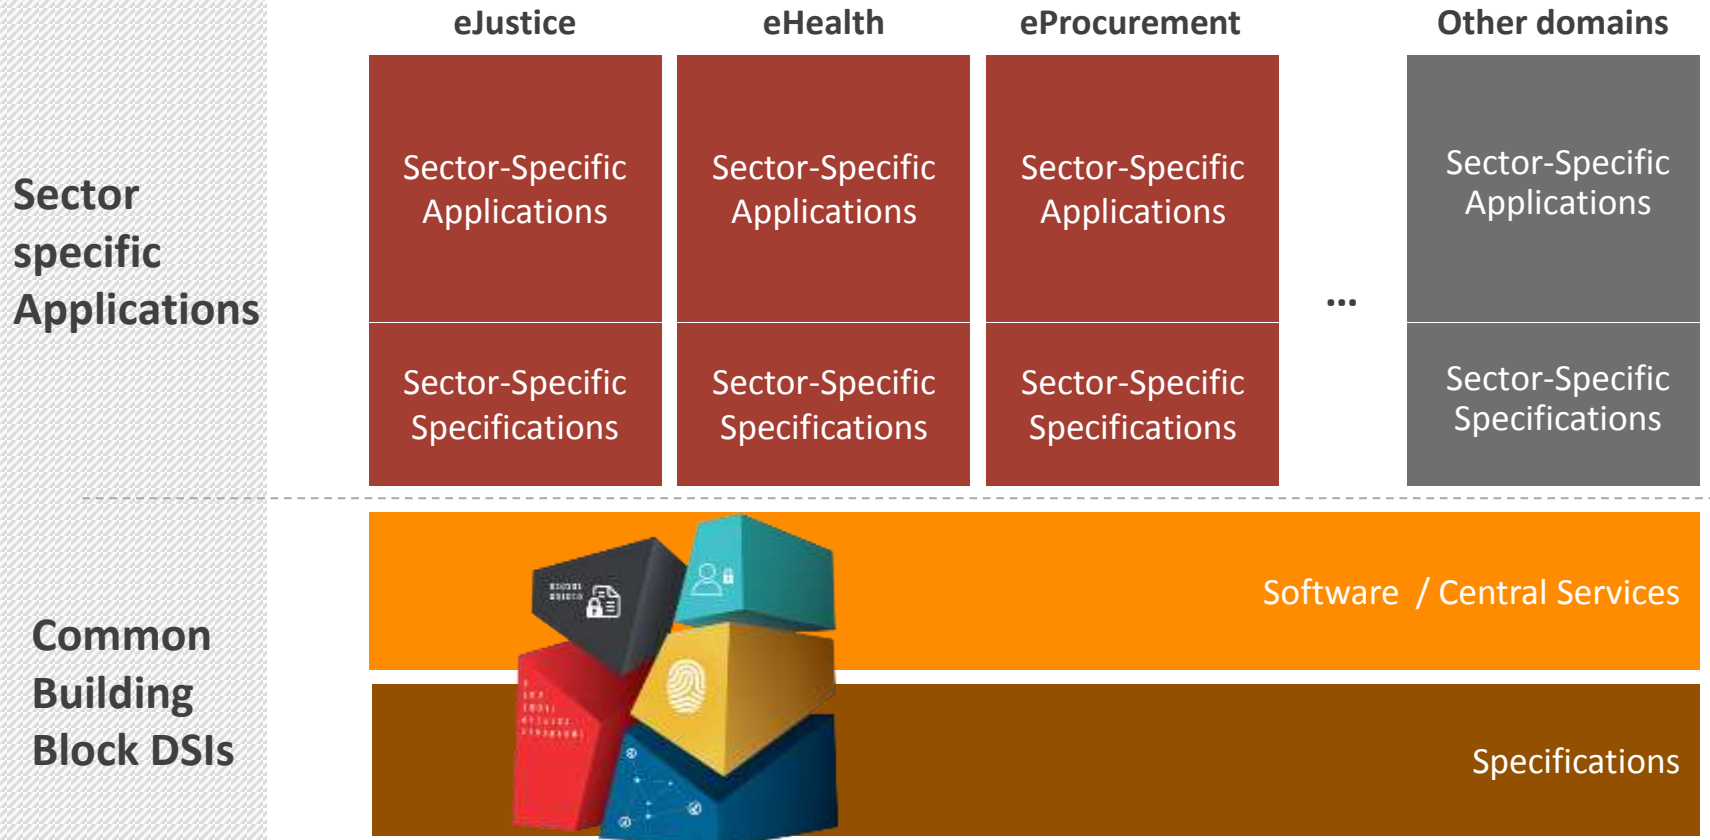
Sector specific Applications

Common Building Block DSIs

eJustice

eHealth

eProcurement

Other domains

Sector-Specific Applications

Sector-Specific Applications

Sector-Specific Applications

...

Sector-Specific Applications

Sector-Specific Specifications

Sector-Specific Specifications

Sector-Specific Specifications

Sector-Specific Specifications

Software / Central Services

Specifications